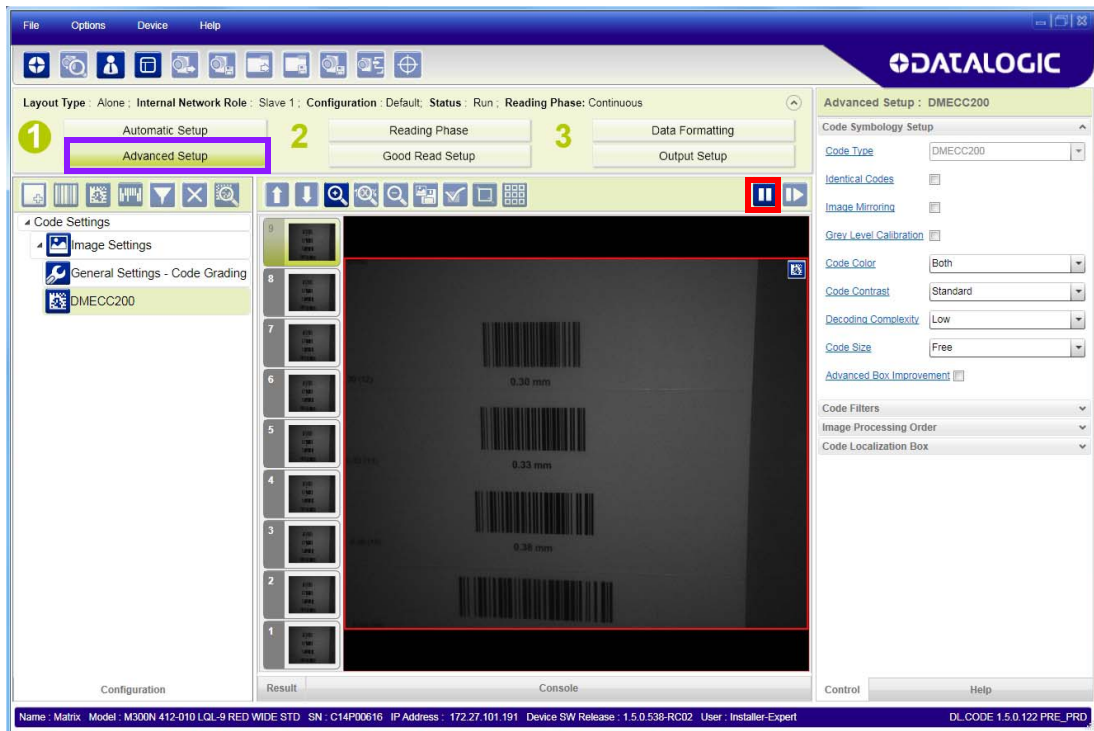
File Options Device Help

DATALOGIC

Layout Type : Alone ; Internal Network Role : Slave 1 ; Configuration : Default; Status : Run ; Reading Phase: Continuous

1 Automatic Setup
Advanced Setup
2 Reading Phase
Good Read Setup
3 Data Formatting
Output Setup

Code Settings
Image Settings
General Settings - Code Grading
DMECC200

9
8
7
6
5
4
3
2
1

0.30 mm
0.33 mm
0.38 mm

Configuration
Result
Console

Advanced Setup : DMECC200
Code Symbology Setup
Code Type DMECC200
Identical Codes
Image Mirroring
Grey Level Calibration
Code Color Both
Code Contrast Standard
Decoding Complexity Low
Code Size Free
Advanced Box Improvement
Code Filters
Image Processing Order
Code Localization Box

Control
Help

Name : Matrix Model : M300N 412-010 LQL-9 RED WIDE STD SN : C14P00616 IP Address : 172.27.101.191 Device SW Release : 1.5.0.538-RC02 User : Installer-Expert
DL.CODE 1.5.0.122 PRE_PRD